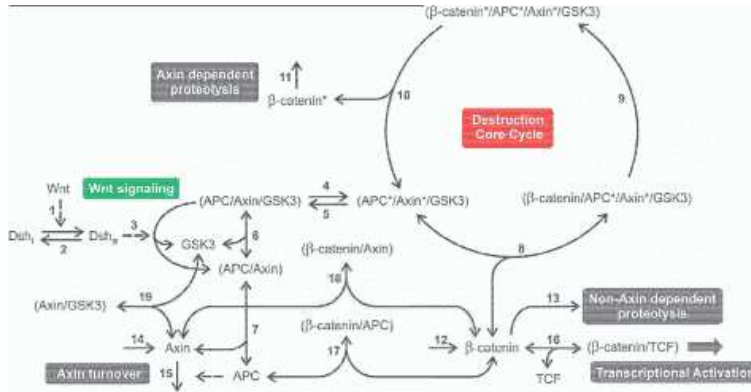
(β-catenin*/APC*/Axin*/GSK3)

Axin dependent proteolysis

11

β-catenin*

10

9

Destruction Core Cycle

Wnt

Wnt signaling

1

$Dsh_i$

2

3

$Dsh_a$

(APC/Axin/GSK3)

4

5

(APC*/Axin*/GSK3)

(β-catenin/APC*/Axin*/GSK3)

GSK3

6

(APC/Axin)

(β-catenin/Axin)

8

19

(Axin/GSK3)

18

13

Non-Axin dependent proteolysis

7

(β-catenin/APC)

14

Axin

17

12

β-catenin

16

(β-catenin/TCF)

Axin turnover

15

APC

TCF

Transcriptional Activation